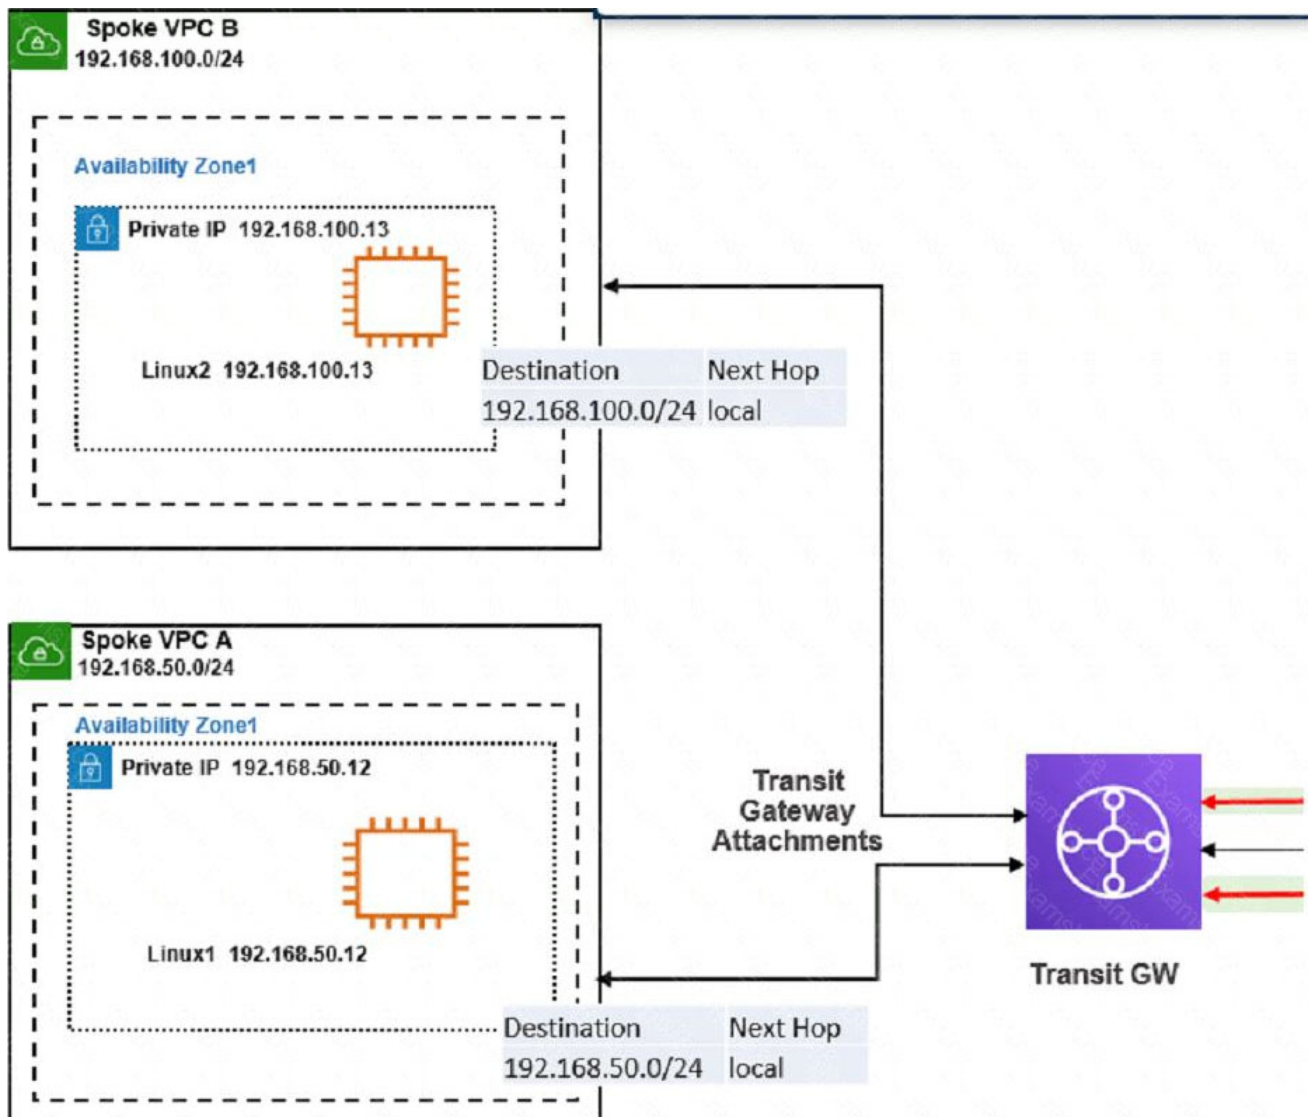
Spoke VPC B
192.168.100.0/24

Availability Zone1

Private IP 192.168.100.13

Linux2 192.168.100.13

| Destination | Next Hop |
|---|---|
| 192.168.100.0/24 | local |

Spoke VPC A
192.168.50.0/24

Availability Zone1

Private IP 192.168.50.12

Linux1 192.168.50.12

Transit Gateway Attachments

Transit GW

| Destination | Next Hop |
|---|---|
| 192.168.50.0/24 | local |